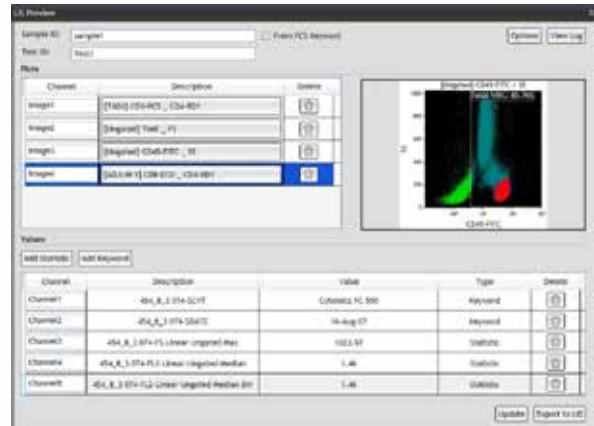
LIS Preview

Sample ID: sample1
Test ID: Test1
From FCS Keyword
Options
View Log

Plots

| Channel | Description | Delete |
|---|---|---|
| Image1 | [FSSC] CD3-PC5 _ CD4-RD1 | |
| Image2 | [Ungated] Time _ FS | |
| Image3 | [Ungated] CD45-FITC _ SS | |
| Image4 | [AD3.W.1] CD8-ECD _ CD4-RD1 | |

[Ungated] CD45-FITC / SS
Total 100%; 85.76%
SS
CD45-FITC

Values

Add Statistic
Add Keyword

| Channel | Description | Value | Type | Delete |
|---|---|---|---|---|
| Channel1 | 454_B_3.074-$CYT | Cytomics FC 500 | Keyword | |
| Channel2 | 454_B_3.074-$DATE | 14-Aug-07 | Keyword | |
| Channel3 | 454_B_3.074-FS Linear Ungated Max | 1023.97 | Statistic | |
| Channel4 | 454_B_3.074-FL3 Linear Ungated Median | 1.46 | Statistic | |
| Channel5 | 454_B_3.074-FL3 Linear Ungated Median BH | 1.46 | Statistic | |

Update
Export to LIS